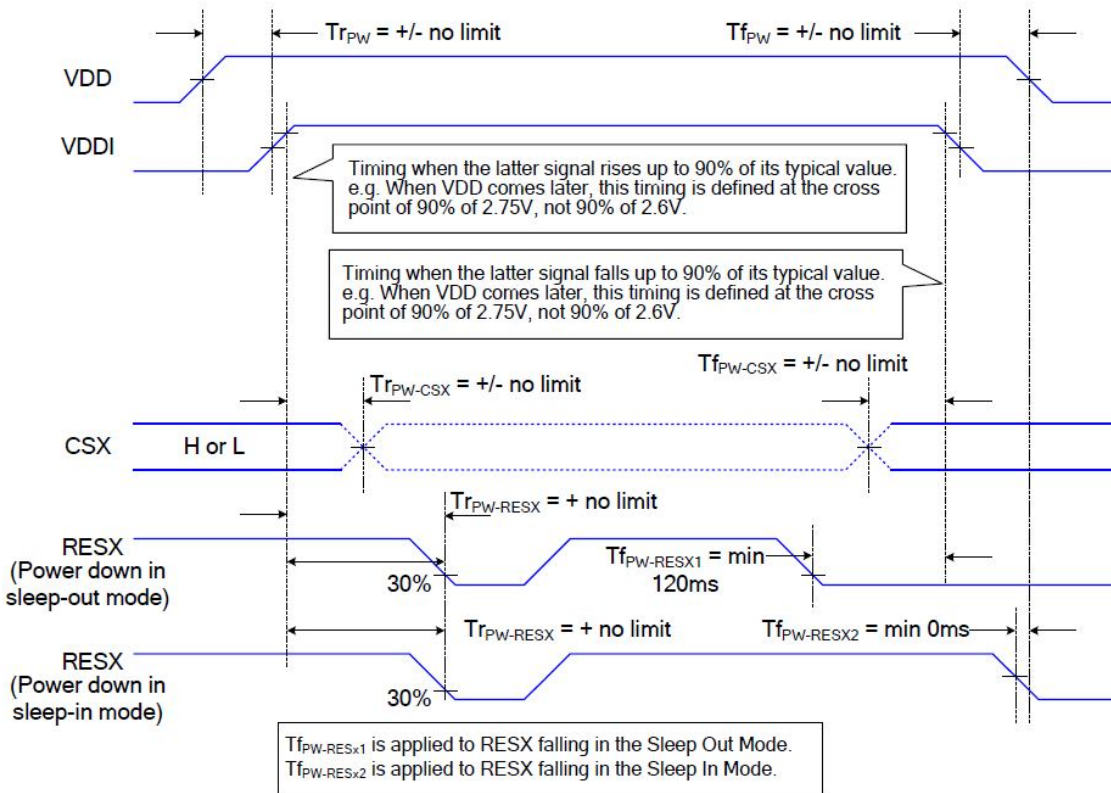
$Tr_{PW}$ = +/- no limit

$Tf_{PW}$ = +/- no limit

VDD

VDDI

Timing when the latter signal rises up to 90% of its typical value. e.g. When VDD comes later, this timing is defined at the cross point of 90% of 2.75V, not 90% of 2.6V.

Timing when the latter signal falls up to 90% of its typical value. e.g. When VDD comes later, this timing is defined at the cross point of 90% of 2.75V, not 90% of 2.6V.

$Tf_{PW-CSX}$ = +/- no limit

$Tr_{PW-CSX}$ = +/- no limit

CSX

H or L

$Tr_{PW-RESX}$ = + no limit

RESX (Power down in sleep-out mode)

30%

$Tf_{PW-RESX1}$ = min 120ms

$Tr_{PW-RESX}$ = + no limit

$Tf_{PW-RESX2}$ = min 0ms

RESX (Power down in sleep-in mode)

30%

$Tf_{PW-RESx1}$ is applied to RESX falling in the Sleep Out Mode.
$Tf_{PW-RESx2}$ is applied to RESX falling in the Sleep In Mode.